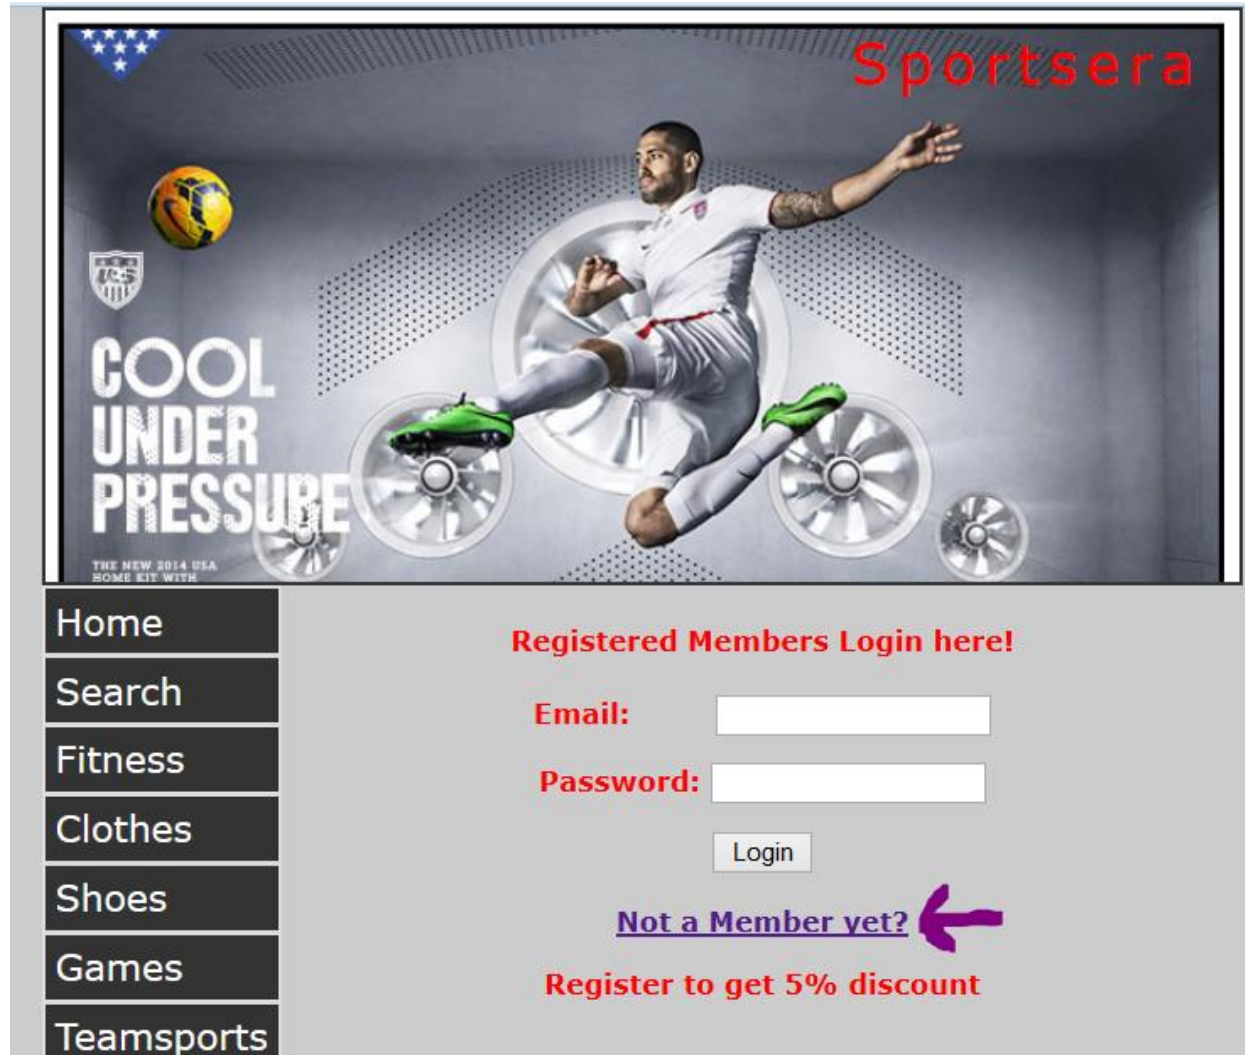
Sportsera

COOL UNDER PRESSURE

THE NEW 2014 USA HOME KIT WITH

Home
Search
Fitness
Clothes
Shoes
Games
Teamsports

Registered Members Login here!

Email:

Password:

Login

Not a Member yet?

Register to get 5% discount